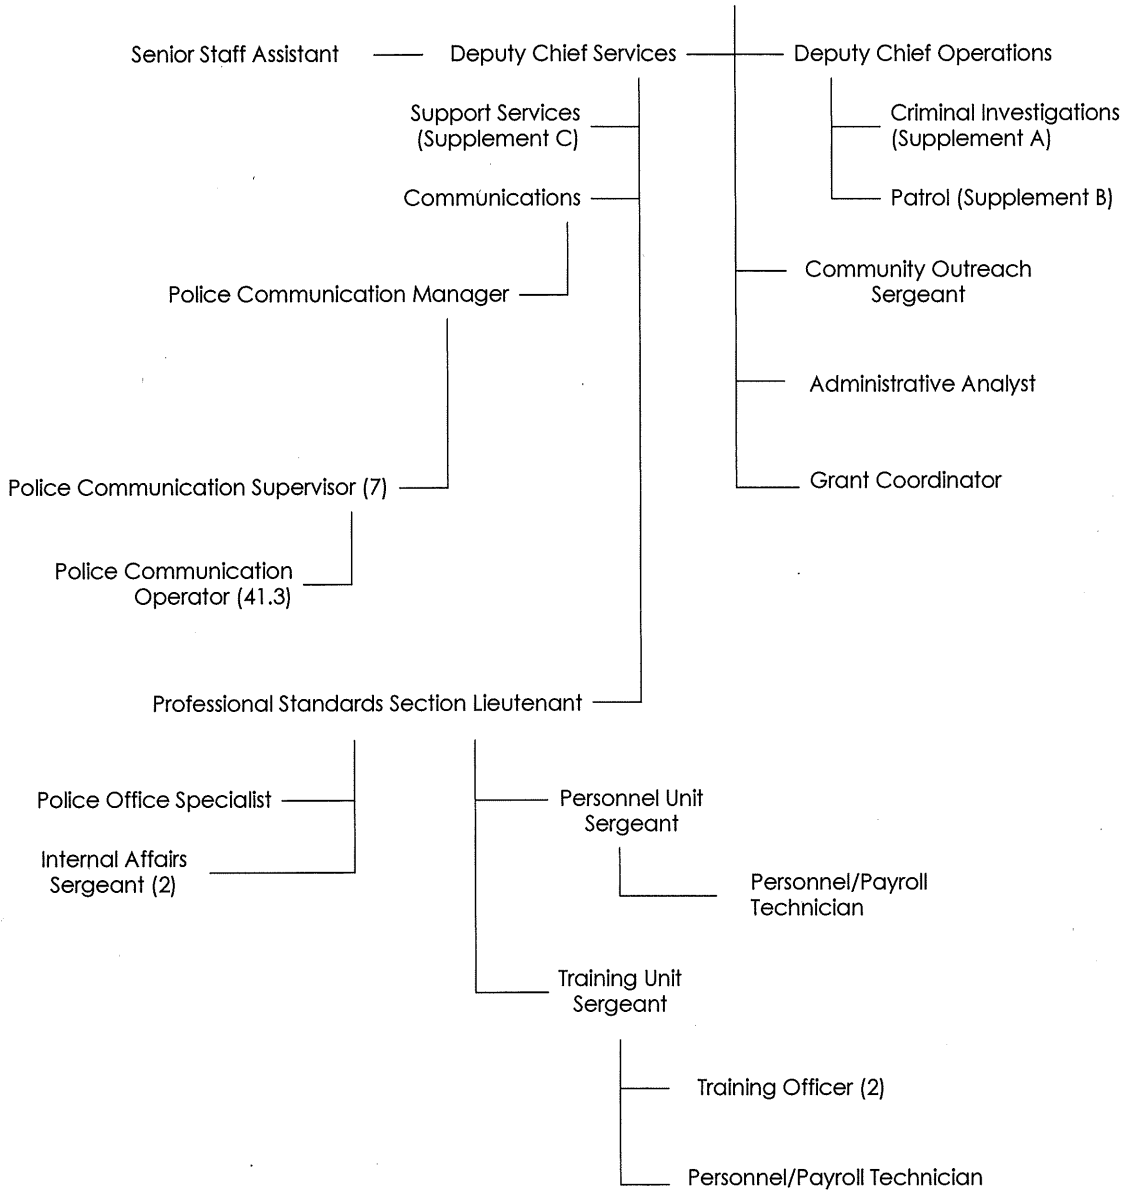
Senior Staff Assistant

Deputy Chief Services

Deputy Chief Operations

Support Services (Supplement C)

Criminal Investigations (Supplement A)

Communications

Patrol (Supplement B)

Community Outreach Sergeant

Police Communication Manager

Administrative Analyst

Police Communication Supervisor (7)

Grant Coordinator

Police Communication Operator (41.3)

Professional Standards Section Lieutenant

Police Office Specialist

Personnel Unit Sergeant

Internal Affairs Sergeant (2)

Personnel/Payroll Technician

Training Unit Sergeant

Training Officer (2)

Personnel/Payroll Technician